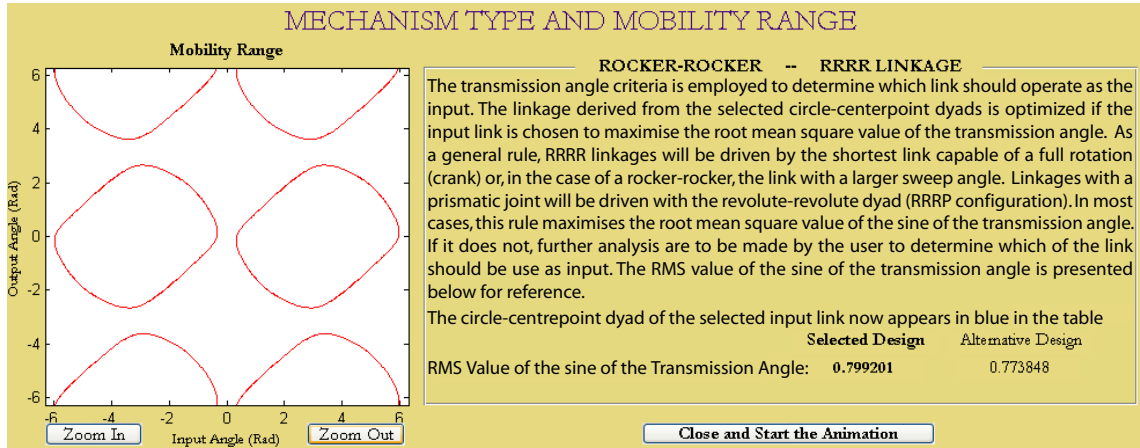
MECHANISM TYPE AND MOBILITY RANGE

Mobility Range

Output Angle (Rad)

6
4
2
0
-2
-4
-6

-6 -4 -2 0 2 4 6

Input Angle (Rad)

Zoom In

Zoom Out

ROCKER-ROCKER -- RRRR LINKAGE

The transmission angle criteria is employed to determine which link should operate as the input. The linkage derived from the selected circle-centerpoint dyads is optimized if the input link is chosen to maximise the root mean square value of the transmission angle. As a general rule, RRRR linkages will be driven by the shortest link capable of a full rotation (crank) or, in the case of a rocker-rocker, the link with a larger sweep angle. Linkages with a prismatic joint will be driven with the revolute-revolute dyad (RRRP configuration). In most cases, this rule maximises the root mean square value of the sine of the transmission angle. If it does not, further analysis are to be made by the user to determine which of the link should be use as input. The RMS value of the sine of the transmission angle is presented below for reference.

The circle-centrepoint dyad of the selected input link now appears in blue in the table

Selected Design

Alternative Design

RMS Value of the sine of the Transmission Angle: 0.799201 0.773848

Close and Start the Animation